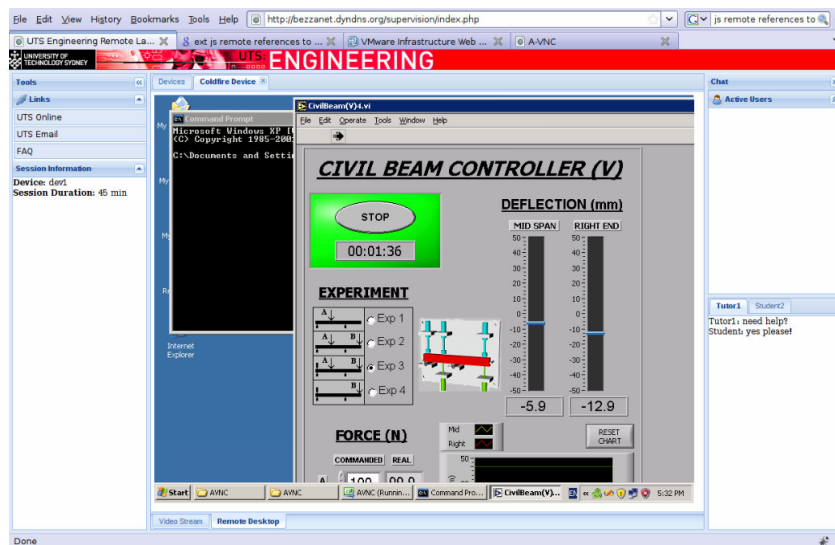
File Edit View History Bookmarks Tools Help http://bezzanet.dyndns.org/supervision/index.php js remote references to

UTS Engineering Remote La... ext js remote references to ... VMware Infrastructure Web ... A-VNC

UNIVERSITY OF TECHNOLOGY SYDNEY UTS: ENGINEERING

Tools

Links

UTS Online

UTS Email

FAQ

Session Information

Device: dev1
Session Duration: 45 min

Devices Coldfire Device

Command Prompt

Microsoft Windows XP [
(C) Copyright 1985-200

C:\Documents and Setti

Internet Explorer

CivilBeam(V)4.vi

File Edit Operate Tools Window Help

CIVIL BEAM CONTROLLER (V)

STOP

00:01:36

DEFLECTION (mm)

MID SPAN

RIGHT END

50 40 30 20 10 0 -10 -20 -30 -40 -50

50 40 30 20 10 0 -10 -20 -30 -40 -50

-5.9

-12.9

EXPERIMENT

Exp 1

Exp 2

Exp 3

Exp 4

FORCE (N)

COMMANDED REAL

100 99.0

Mid

Right

RESET CHART

50

Start AVNC AVNC AVNC (Runnin... Command Pro... CivilBeam(V)... 5:32 PM

Video Stream Remote Desktop

Chat

Active Users

Tutor1 Student2

Tutor1: need help?
Student: yes please!

Done